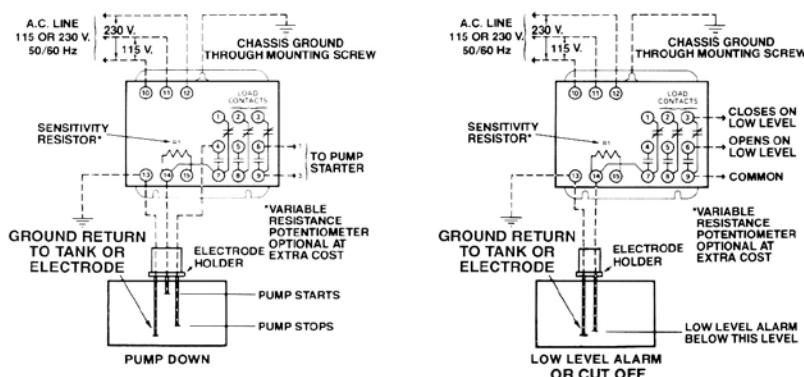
A.C. LINE
115 OR 230 V.
50/60 Hz
230 V.
115 V.
CHASSIS GROUND
THROUGH MOUNTING SCREW
10 11 12
LOAD CONTACTS
1 2 3
SENSITIVITY RESISTOR*
R1
4 5 6
13 14 15 7 8 9
1
TO PUMP STARTER
3
GROUND RETURN TO TANK OR ELECTRODE
ELECTRODE HOLDER
*VARIABLE RESISTANCE POTENTIOMETER OPTIONAL AT EXTRA COST
PUMP STARTS
PUMP STOPS
PUMP DOWN

A.C. LINE
115 OR 230 V.
50/60 Hz
230 V.
115 V.
CHASSIS GROUND
THROUGH MOUNTING SCREW
10 11 12
LOAD CONTACTS
1 2 3
CLOSES ON LOW LEVEL
SENSITIVITY RESISTOR*
R1
4 5 6
OPENS ON LOW LEVEL
13 14 15 7 8 9
COMMON
GROUND RETURN TO TANK OR ELECTRODE
ELECTRODE HOLDER
*VARIABLE RESISTANCE POTENTIOMETER OPTIONAL AT EXTRA COST
LOW LEVEL ALARM BELOW THIS LEVEL
LOW LEVEL ALARM OR CUT OFF